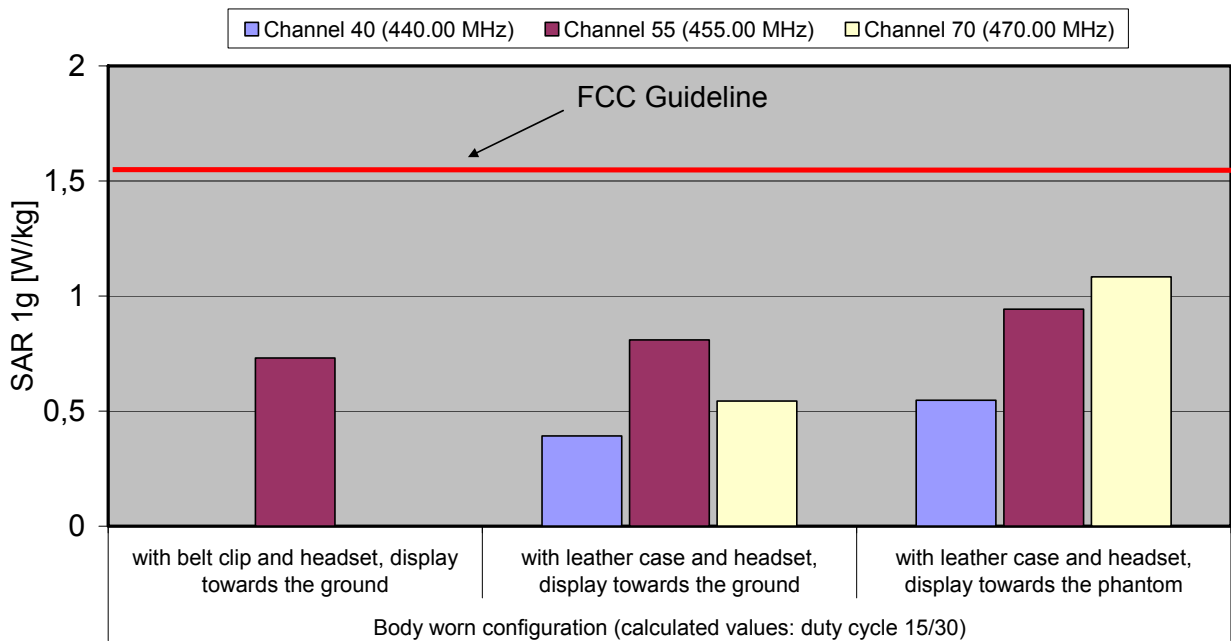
Channel 40 (440.00 MHz) Channel 55 (455.00 MHz) Channel 70 (470.00 MHz)

FCC Guideline

SAR 1g [W/kg]

2
1,5
1
0,5
0

with belt clip and headset, display towards the ground

with leather case and headset, display towards the ground

with leather case and headset, display towards the phantom

Body worn configuration (calculated values: duty cycle 15/30)